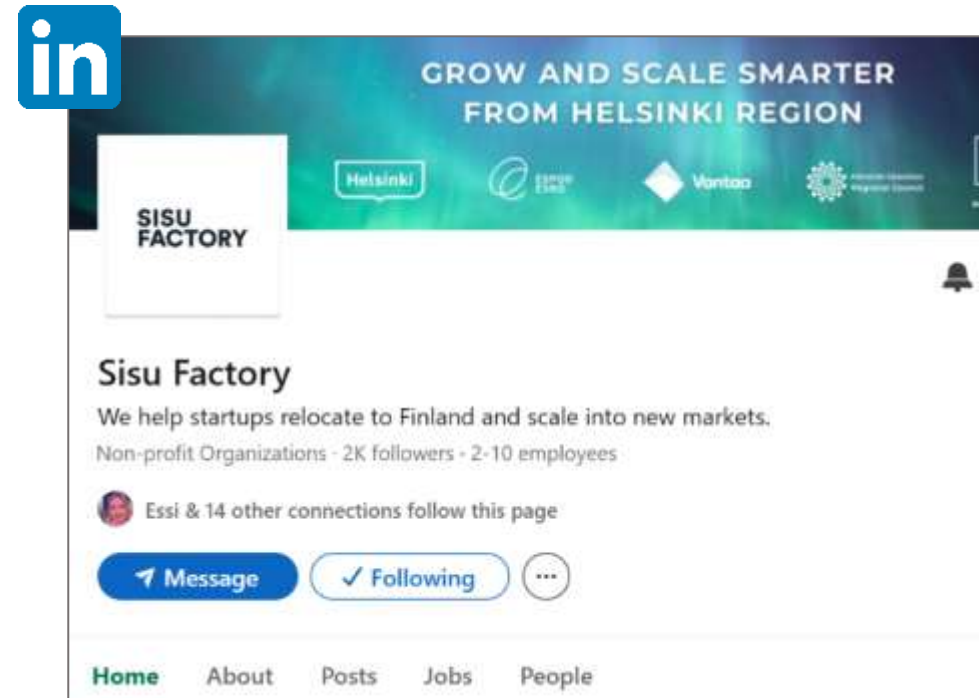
in

GROW AND SCALE SMARTER FROM HELSINKI REGION

Helsinki

ESPOO ESBO

Vantaa

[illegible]

SISU FACTORY

Sisu Factory

We help startups relocate to Finland and scale into new markets.

Non-profit Organizations · 2K followers · 2-10 employees

Essi & 14 other connections follow this page

Message

✓ Following

···

Home About Posts Jobs People